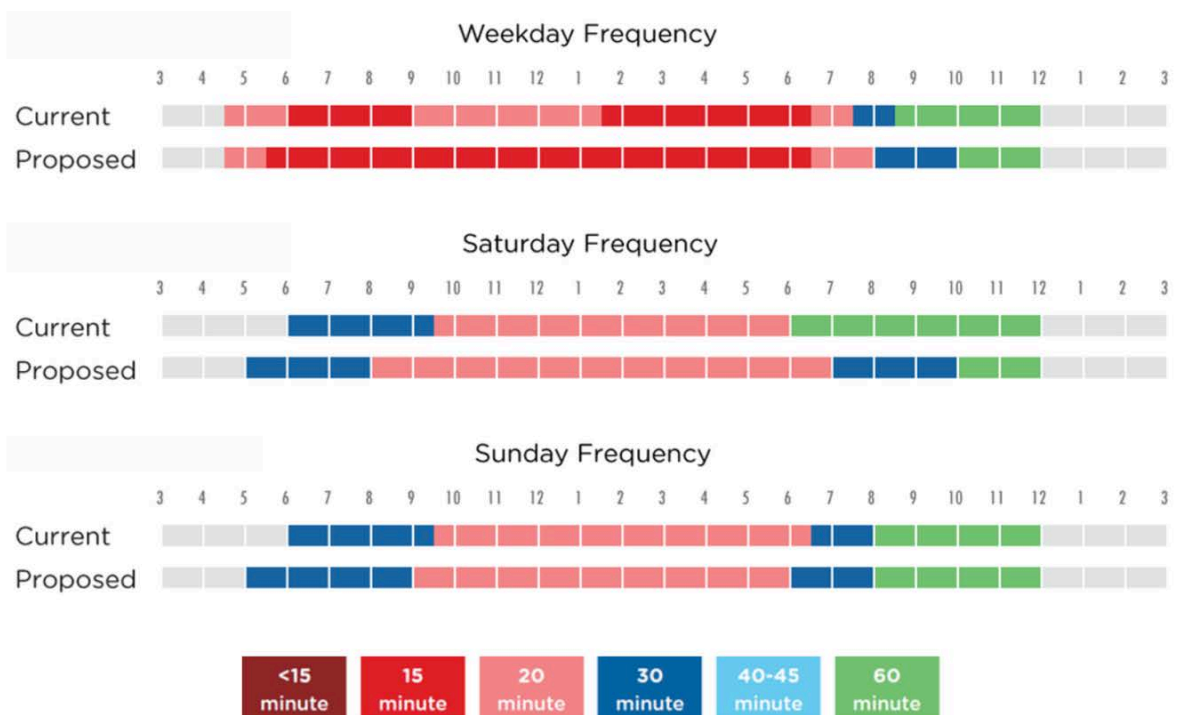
Weekday Frequency

3 4 5 6 7 8 9 10 11 12 1 2 3 4 5 6 7 8 9 10 11 12 1 2 3

Current

Proposed

Saturday Frequency

3 4 5 6 7 8 9 10 11 12 1 2 3 4 5 6 7 8 9 10 11 12 1 2 3

Current

Proposed

Sunday Frequency

3 4 5 6 7 8 9 10 11 12 1 2 3 4 5 6 7 8 9 10 11 12 1 2 3

Current

Proposed

<15 minute

15 minute

20 minute

30 minute

40-45 minute

60 minute